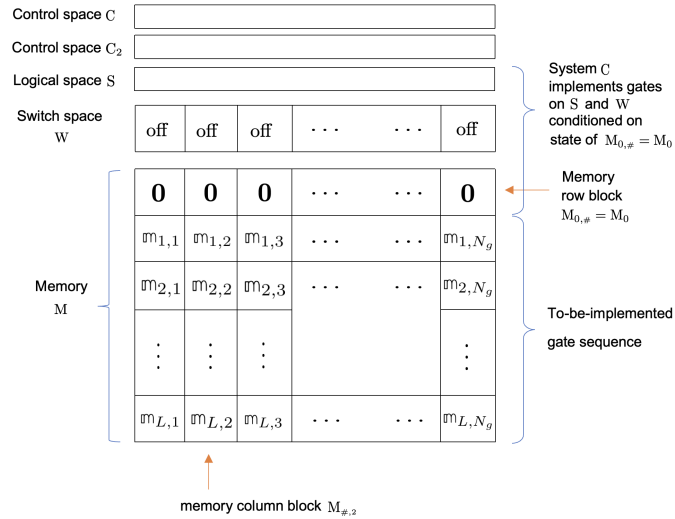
Control space $\mathrm{C}$

Control space $\mathrm{C}_2$

Logical space $\mathrm{S}$

Switch space $\mathrm{W}$

| off | off | off | $\cdots$ | $\cdots$ | off |
|---|---|---|---|---|---|

System $\mathrm{C}$ implements gates on $\mathrm{S}$ and $\mathrm{W}$ conditioned on state of $\mathrm{M}_{0,\#} = \mathrm{M}_0$

Memory row block $\mathrm{M}_{0,\#} = \mathrm{M}_0$

Memory $\mathrm{M}$

| $\mathbf{0}$ | $\mathbf{0}$ | $\mathbf{0}$ | $\cdots$ | $\cdots$ | $\mathbf{0}$ |
|---|---|---|---|---|---|
| $\mathfrak{m}_{1,1}$ | $\mathfrak{m}_{1,2}$ | $\mathfrak{m}_{1,3}$ | $\cdots$ | $\cdots$ | $\mathfrak{m}_{1,N_g}$ |
| $\mathfrak{m}_{2,1}$ | $\mathfrak{m}_{2,2}$ | $\mathfrak{m}_{2,3}$ | $\cdots$ | $\cdots$ | $\mathfrak{m}_{2,N_g}$ |
| $\vdots$ | $\vdots$ | $\vdots$ | | | $\vdots$ |
| $\mathfrak{m}_{L,1}$ | $\mathfrak{m}_{L,2}$ | $\mathfrak{m}_{L,3}$ | $\cdots$ | $\cdots$ | $\mathfrak{m}_{L,N_g}$ |

To-be-implemented gate sequence

memory column block $\mathrm{M}_{\#,2}$